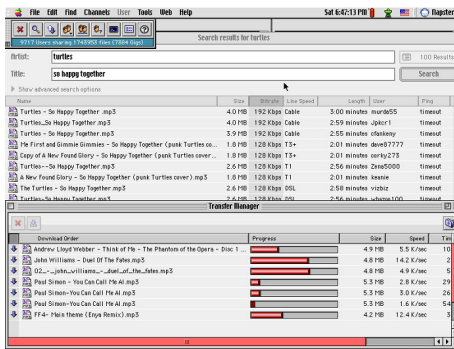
File Edit Find Channels User Tools Web Help
Sat 6:47:13 PM
Napster

9717 Users sharing 1749953 files (7824 Gigs)

Search results for turtles

Artist: turtles
Title: so happy together
100 Results
Search
Show advanced search options

| Name | Size | Bitrate | Line Speed | Length | User | Ping |
|---|---|---|---|---|---|---|
| Turtles - So Happy Together .mp3 | 4.0 MB | 192 Kbps | Cable | 3:00 minutes | murda55 | timeout |
| Turtles...So Happy Together.mp3 | 4.0 MB | 192 Kbps | Cable | 2:59 minutes | Jpkcr1 | timeout |
| Turtles - So Happy Together.mp3 | 3.9 MB | 192 Kbps | Cable | 2:55 minutes | cfankeny | timeout |
| Me First and Gimmie Gimmies - So Happy Together (punk Turtles co... | 1.8 MB | 128 Kbps | T3+ | 2:01 minutes | dave87777 | timeout |
| Copy of A New Found Glory - So Happy Together (punk Turtles cover... | 1.8 MB | 128 Kbps | T3+ | 2:01 minutes | corky273 | timeout |
| Turtles--So Happy Together.mp3 | 2.6 MB | 128 Kbps | T1 | 2:56 minutes | Zeno5000 | timeout |
| A New Found Glory - So Happy Together (punk Turtles cover).mp3 | 1.8 MB | 128 Kbps | T1 | 2:01 minutes | keanie | timeout |
| The Turtles - So Happy Together.mp3 | 2.6 MB | 128 Kbps | DSL | 2:58 minutes | vizbiz | timeout |
| Turtles-So Happy Together.mp3 | 2.6 MB | 128 Kbps | DSL | 2:56 minutes | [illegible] | timeout |

Transfer Manager

| Download Order | Progress | Size | Speed | Tim |
|---|---|---|---|---|
| Andrew Lloyd Webber - Think of Me - The Phantom of the Opera - Disc 1 ... | | 4.9 MB | 5.5 K/sec | 10 |
| John Williams - Duel Of The Fates.mp3 | | 4.8 MB | 14.2 K/sec | 5 |
| 02_-_john_williams_-_duel_of_the_fates.mp3 | | 4.8 MB | 4.9 K/sec | 5 |
| Paul Simon - You Can Call Me Al.mp3 | | 5.3 MB | 2.8 K/sec | 29 |
| Paul Simon-You Can Call Me Al.mp3 | | 5.3 MB | 3.0 K/sec | 26 |
| Paul Simon-You Can Call Me Al.mp3 | | 5.3 MB | 1.6 K/sec | 54 |
| FF4- Main theme (Enya Remix).mp3 | | 4.2 MB | 12.4 K/sec | 3 |